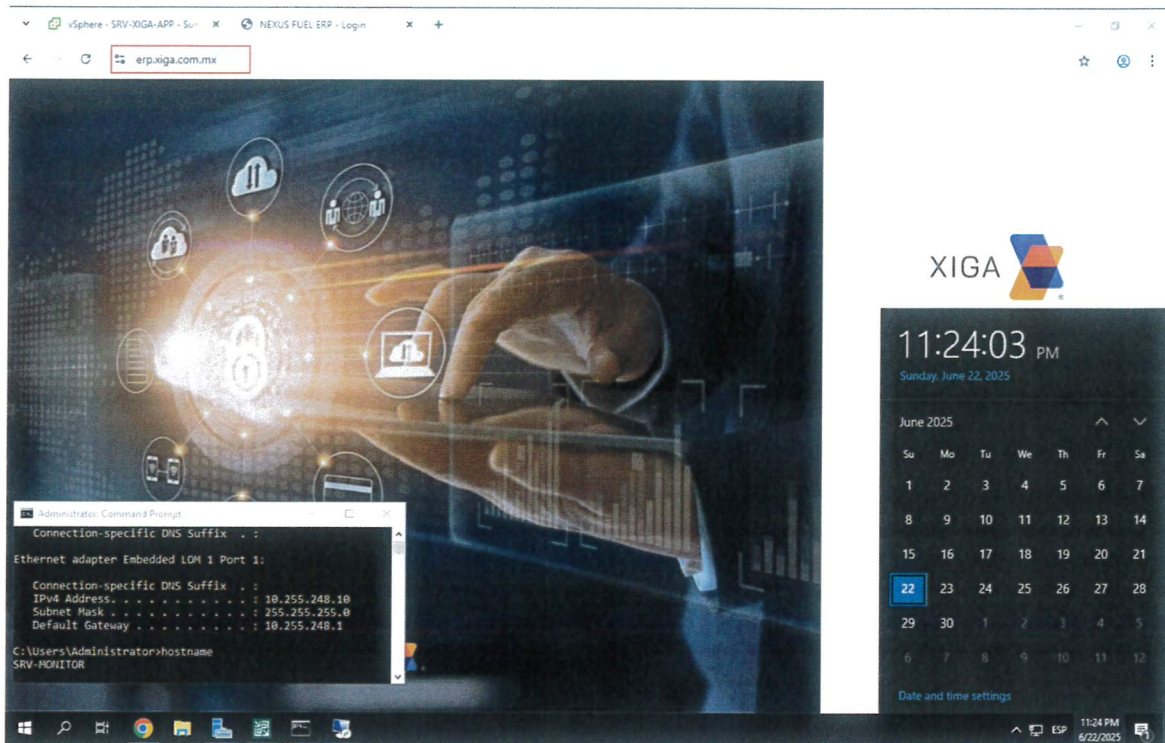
vSphere - SRV-XIGA-APP - Su
NEXUS FUEL ERP - Login

erp.xiga.com.mx

XIGA

Administrator: Command Prompt

Connection-specific DNS Suffix . :

Ethernet adapter Embedded LOM 1 Port 1:

Connection-specific DNS Suffix . :
IPv4 Address. . . . . . . . . . . : 10.255.248.10
Subnet Mask . . . . . . . . . . . : 255.255.255.0
Default Gateway . . . . . . . . . : 10.255.248.1

C:\Users\Administrator>hostname
SRV-MONITOR

11:24:03 PM
Sunday, June 22, 2025

June 2025

| Su | Mo | Tu | We | Th | Fr | Sa |
|---|---|---|---|---|---|---|
| 1 | 2 | 3 | 4 | 5 | 6 | 7 |
| 8 | 9 | 10 | 11 | 12 | 13 | 14 |
| 15 | 16 | 17 | 18 | 19 | 20 | 21 |
| 22 | 23 | 24 | 25 | 26 | 27 | 28 |
| 29 | 30 | 1 | 2 | 3 | 4 | 5 |
| 6 | 7 | 8 | 9 | 10 | 11 | 12 |

Date and time settings

ESP
11:24 PM
6/22/2025